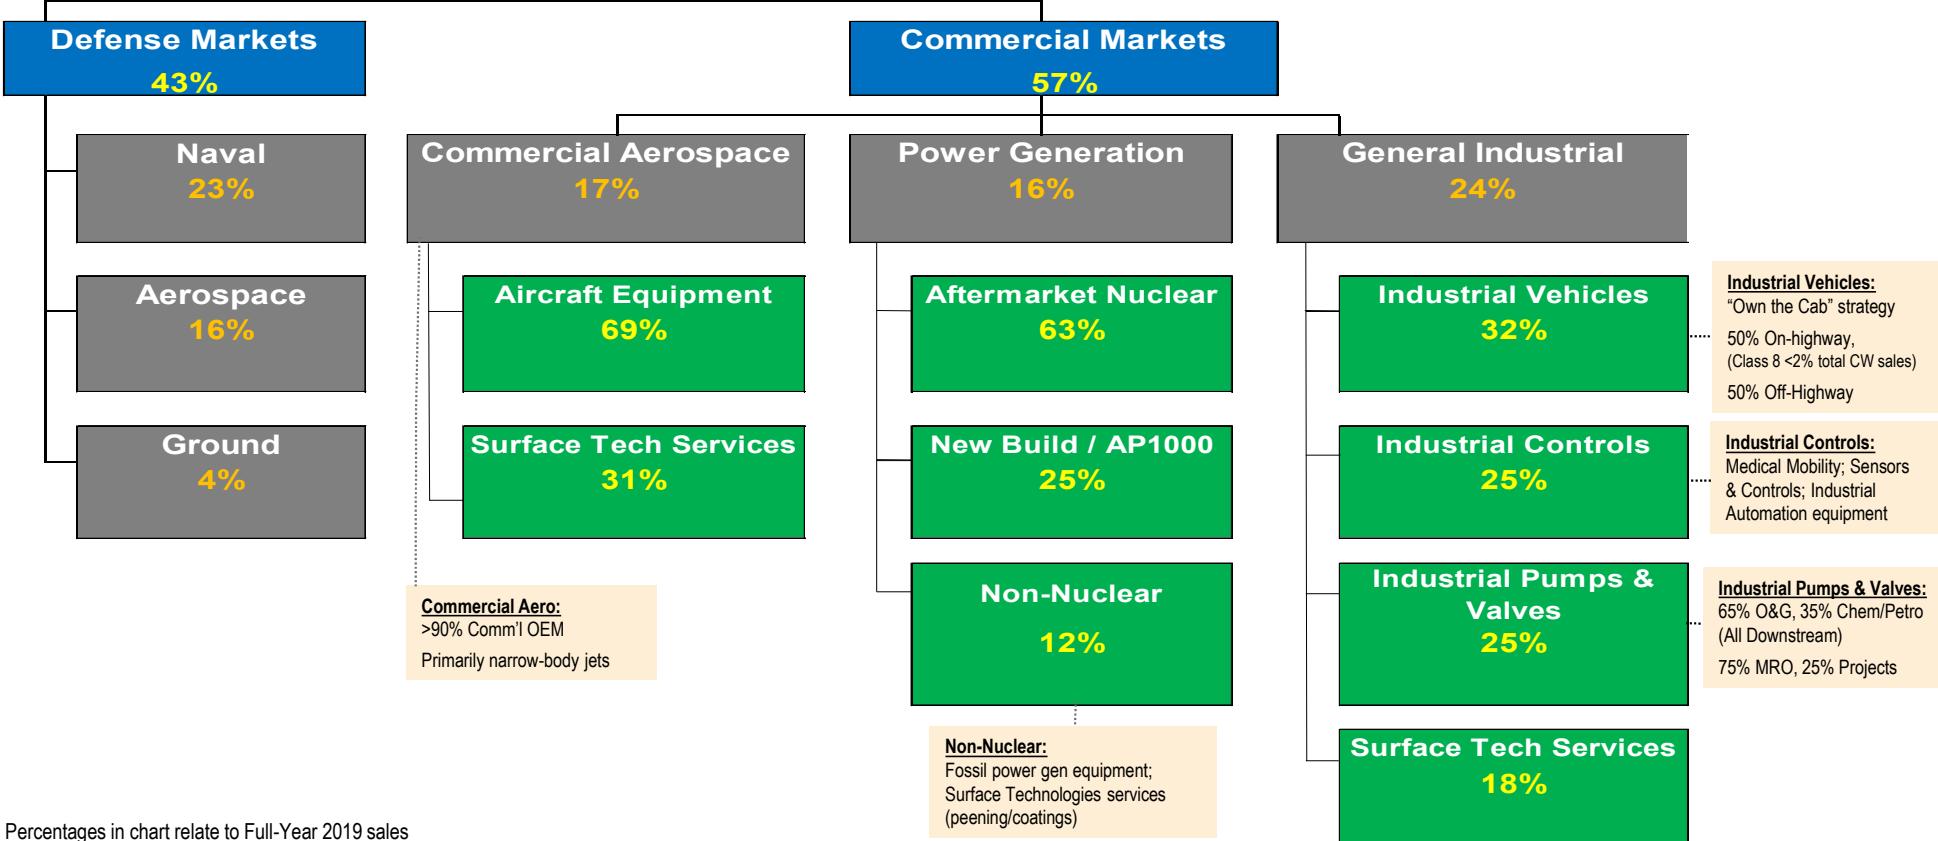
Defense Markets
43%

Commercial Markets
57%

Naval
23%

Aerospace
16%

Ground
4%

Commercial Aerospace
17%

Aircraft Equipment
69%

Surface Tech Services
31%

Commercial Aero:
>90% Comm'l OEM
Primarily narrow-body jets

Power Generation
16%

Aftermarket Nuclear
63%

New Build / AP1000
25%

Non-Nuclear
12%

Non-Nuclear:
Fossil power gen equipment; Surface Technologies services (peening/coatings)

General Industrial
24%

Industrial Vehicles
32%

Industrial Vehicles:
"Own the Cab" strategy
50% On-highway, (Class 8 <2% total CW sales)
50% Off-Highway

Industrial Controls
25%

Industrial Controls:
Medical Mobility; Sensors & Controls; Industrial Automation equipment

Industrial Pumps & Valves
25%

Industrial Pumps & Valves:
65% O&G, 35% Chem/Petro (All Downstream)
75% MRO, 25% Projects

Surface Tech Services
18%

Percentages in chart relate to Full-Year 2019 sales